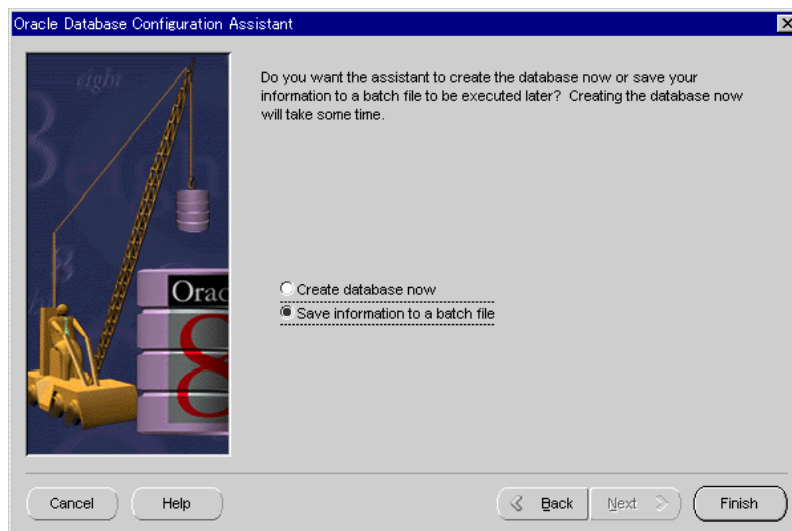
Oracle Database Configuration Assistant

eight

Orac

Do you want the assistant to create the database now or save your information to a batch file to be executed later? Creating the database now will take some time.

Create database now
Save information to a batch file

Cancel
Help
Back
Next
Finish